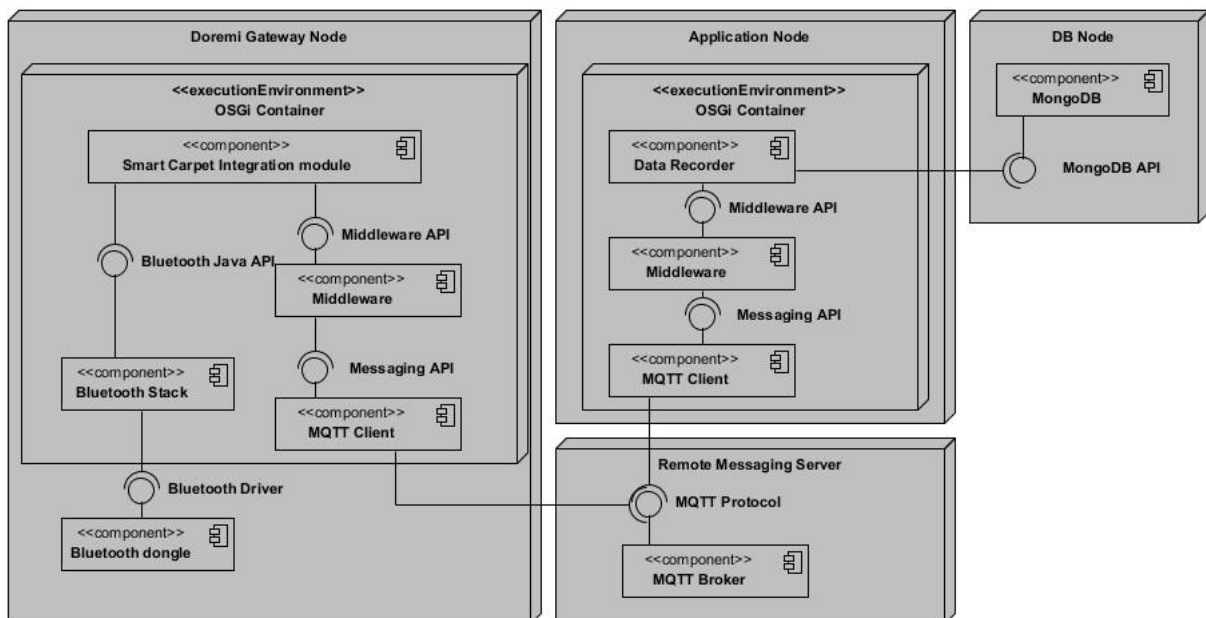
Doremi Gateway Node

<<executionEnvironment>>
OSGi Container

<<component>>
Smart Carpet Integration module

Bluetooth Java API

Middleware API

<<component>>
Middleware

Messaging API

<<component>>
Bluetooth Stack

<<component>>
MQTT Client

Bluetooth Driver

<<component>>
Bluetooth dongle

Application Node

<<executionEnvironment>>
OSGi Container

<<component>>
Data Recorder

Middleware API

<<component>>
Middleware

Messaging API

<<component>>
MQTT Client

DB Node

<<component>>
MongoDB

MongoDB API

Remote Messaging Server

MQTT Protocol

<<component>>
MQTT Broker